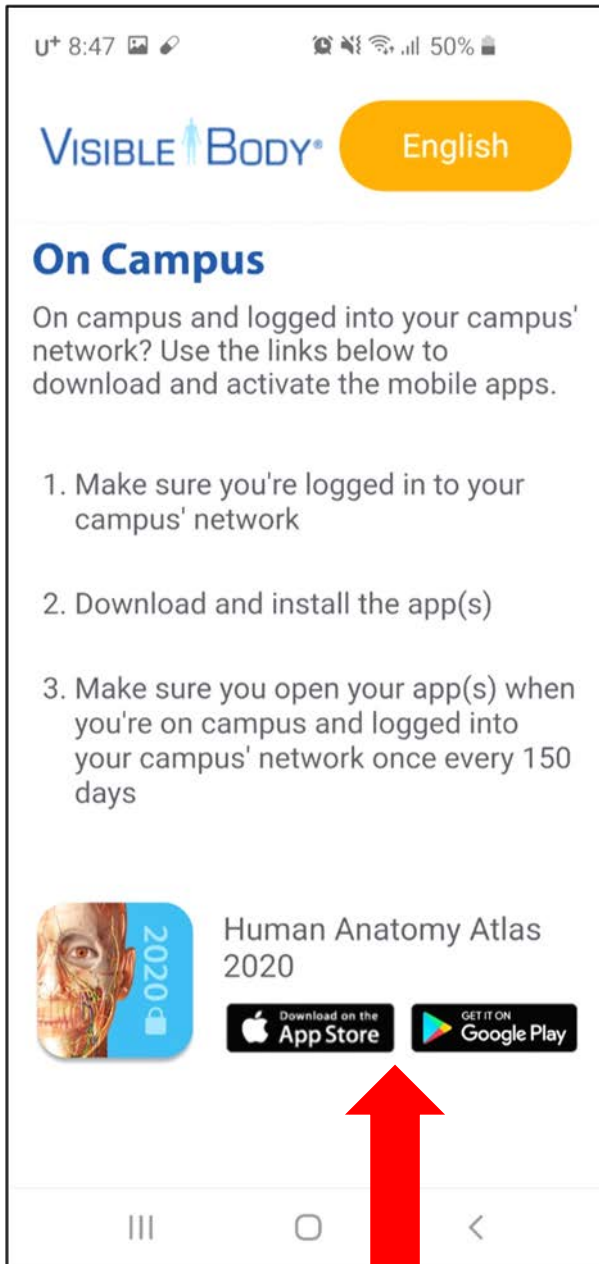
U⁺ 8:47 50%

VISIBLE BODY® English

On Campus

On campus and logged into your campus' network? Use the links below to download and activate the mobile apps.

1. Make sure you're logged in to your campus' network

2. Download and install the app(s)

3. Make sure you open your app(s) when you're on campus and logged into your campus' network once every 150 days

2020

Human Anatomy Atlas 2020

Download on the App Store

GET IT ON Google Play